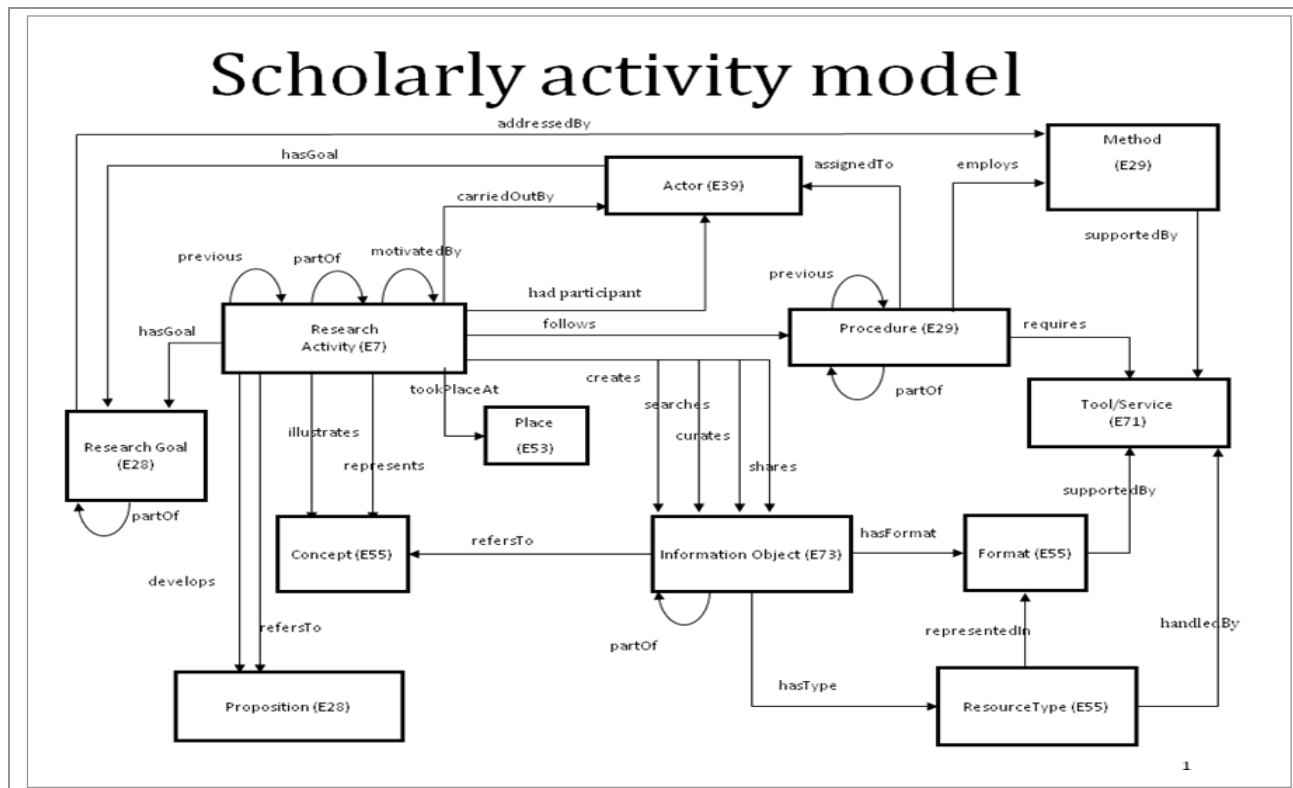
Scholarly activity model

addressedBy

hasGoal

Method (E29)

assignedTo

employs

Actor (E39)

carriedOutBy

supportedBy

previous

partOf

motivatedBy

had participant

previous

hasGoal

Research Activity (E7)

follows

Procedure (E29)

requires

tookPlaceAt

creates

partOf

searches

Tool/Service (E71)

illustrates

Place (E53)

curates

Research Goal (E28)

represents

shares

supportedBy

partOf

Concept (E55)

refersTo

Information Object (E73)

hasFormat

Format (E55)

develops

refersTo

representedIn

handledBy

partOf

hasType

Proposition (E28)

ResourceType (E55)

1